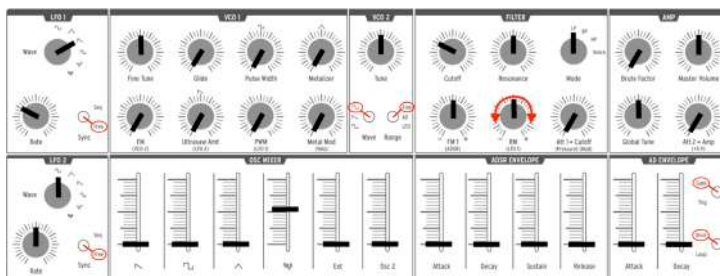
LFO 1

Wave

Rate

Sync

VCO 1

Fine Tune

Glide

Pulse Width

Metalizer

FM

Ultrasaw Amt

PWM

Metal Mod

VCO 2

Tune

Wave

Range

FILTER

Cutoff

Resonance

Mode

FM 1

RM

Aft 1> Cutoff

AMP

Brute Factor

Master Volume

Global Tone

Aft 2 > Amp

LFO 2

Wave

Rate

Sync

OSC MIXER

Ext

Osc 2

ADSR ENVELOPE

Attack

Decay

Sustain

Release

AD ENVELOPE

Attack

Decay